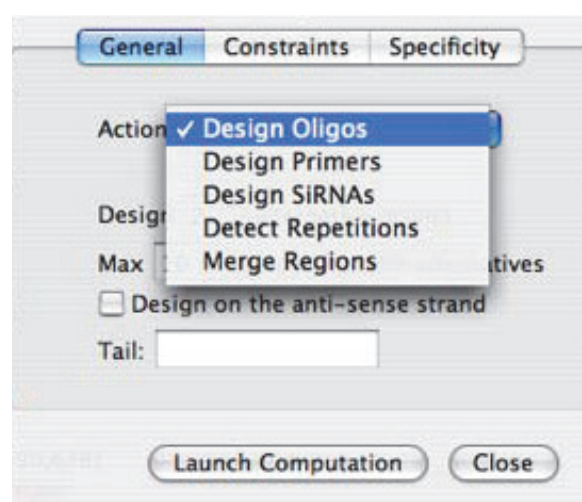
General Constraints Specificity

Action ✓ Design Oligos
Design Primers
Design SiRNAs
Detect Repetitions
Merge Regions

Desig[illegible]

Max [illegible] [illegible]tives

Design on the anti-sense strand

Tail:

Launch Computation Close